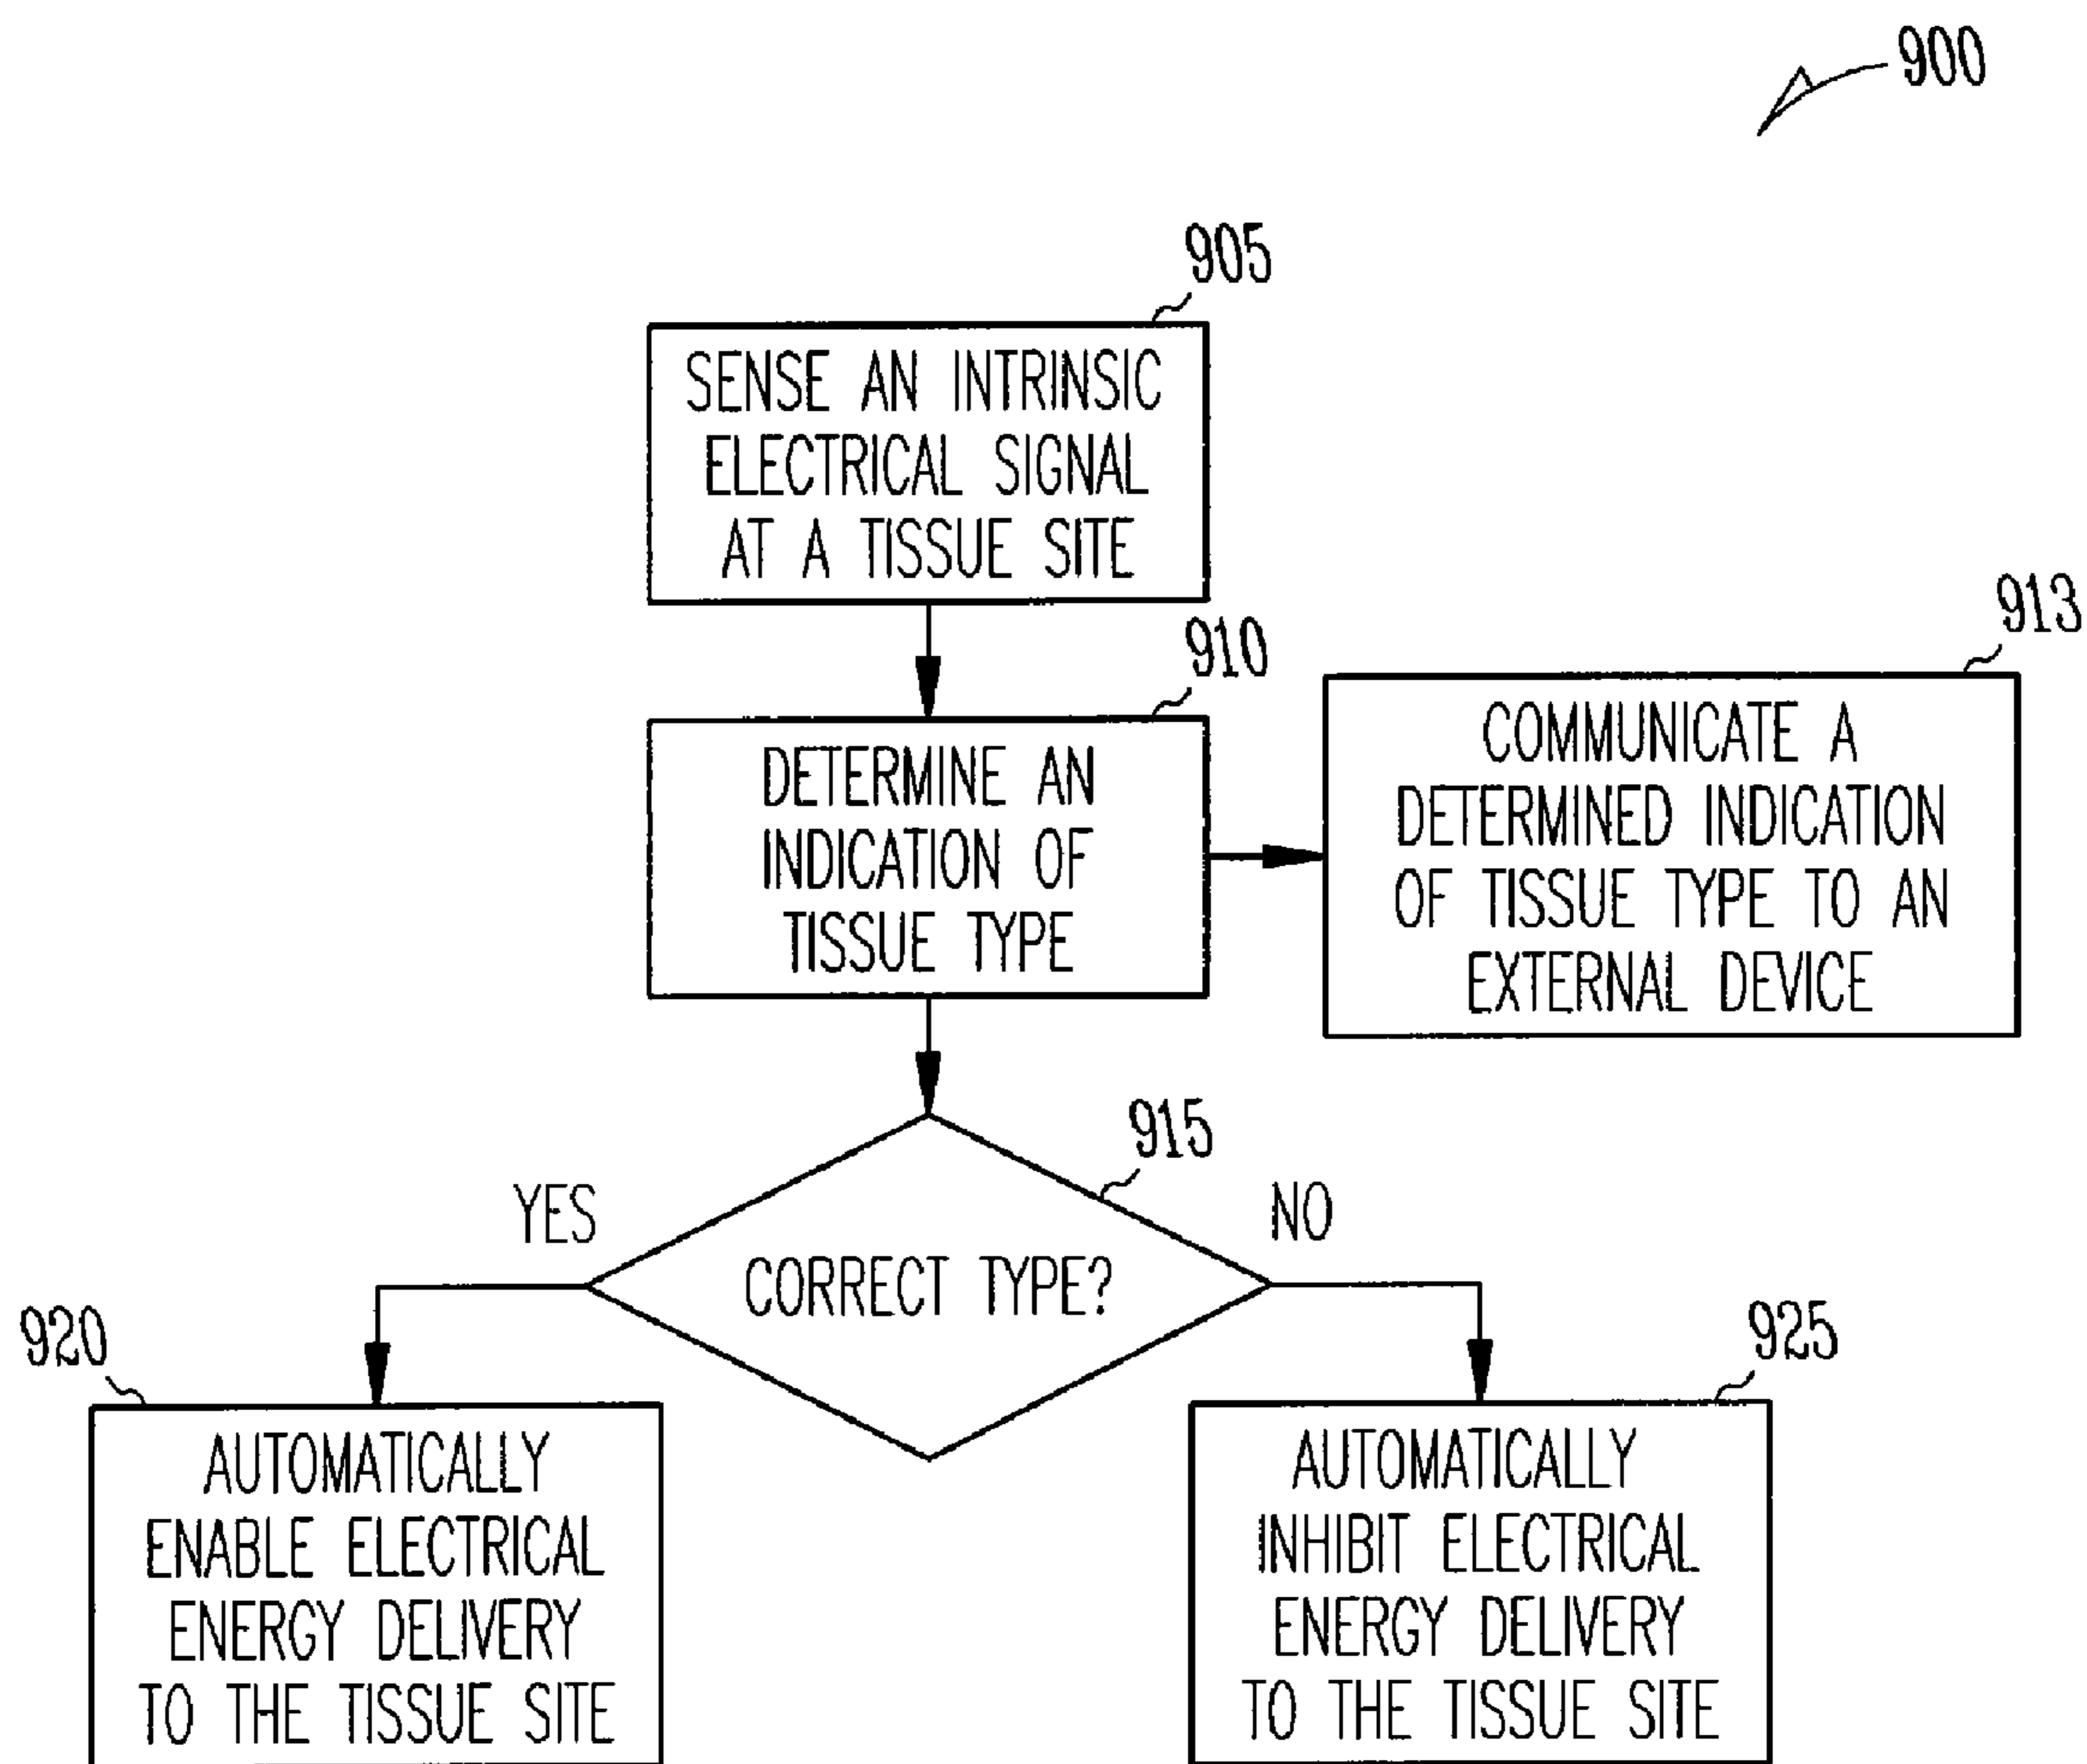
900

905

SENSE AN INTRINSIC ELECTRICAL SIGNAL AT A TISSUE SITE

910

DETERMINE AN INDICATION OF TISSUE TYPE

913

COMMUNICATE A DETERMINED INDICATION OF TISSUE TYPE TO AN EXTERNAL DEVICE

915

YES

CORRECT TYPE?

NO

920

AUTOMATICALLY ENABLE ELECTRICAL ENERGY DELIVERY TO THE TISSUE SITE

925

AUTOMATICALLY INHIBIT ELECTRICAL ENERGY DELIVERY TO THE TISSUE SITE